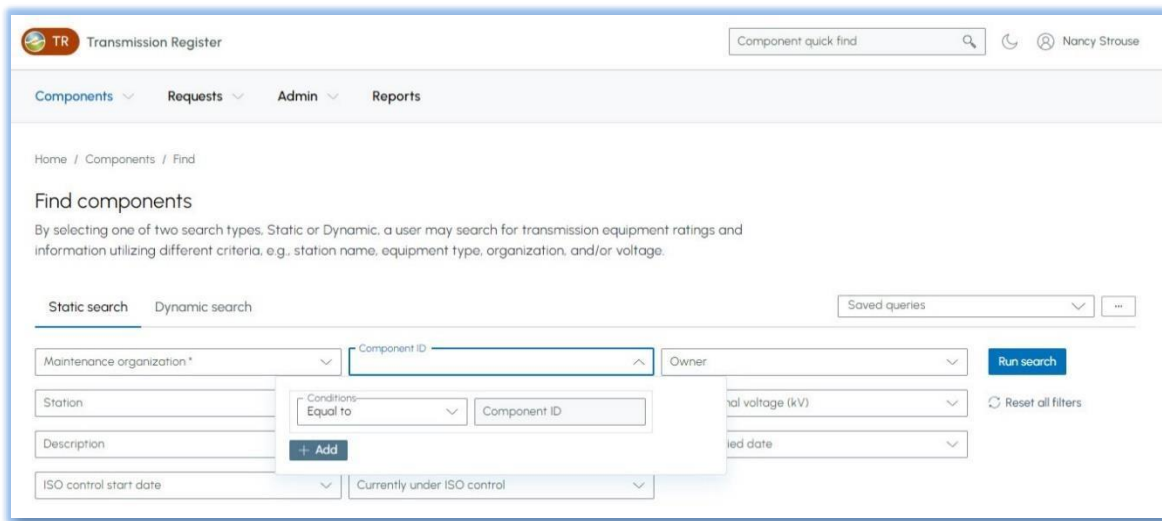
TR Transmission Register

Component quick find

Nancy Strouse

Components Requests Admin Reports

Home / Components / Find

Find components

By selecting one of two search types, Static or Dynamic, a user may search for transmission equipment ratings and information utilizing different criteria, e.g., station name, equipment type, organization, and/or voltage.

Static search Dynamic search

Saved queries

...

Maintenance organization *

Component ID

Owner

Run search

Station

Conditions

Equal to

Component ID

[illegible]nal voltage (kV)

Reset all filters

Description

+ Add

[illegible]ied date

ISO control start date

Currently under ISO control